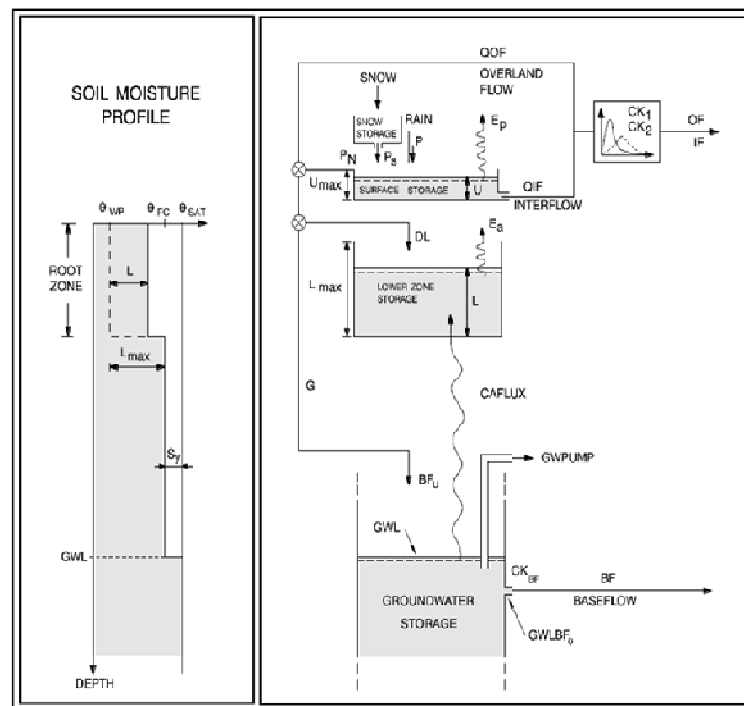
SOIL MOISTURE PROFILE

$\theta_{WP}$ $\theta_{FC}$ $\theta_{SAT}$

ROOT ZONE

L

$L_{max}$

$S_y$

GWL

DEPTH

QOF
OVERLAND FLOW

SNOW

SNOW STORAGE

RAIN

$P_N$ $P_s$ P

$E_p$

$CK_1$ $CK_2$

OF
IF

$U_{max}$

SURFACE STORAGE

U

QIF
INTERFLOW

DL

$E_a$

$L_{max}$

LOWER ZONE STORAGE

L

G

CAFLUX

$BF_U$

GWPUMP

GWL

$CK_{BF}$

BF

GROUNDWATER STORAGE

BASEFLOW

$GWLBF_0$